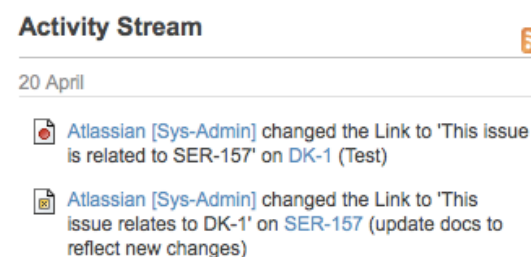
Activity Stream

20 April

Atlassian [Sys-Admin] changed the Link to 'This issue is related to SER-157' on DK-1 (Test)

Atlassian [Sys-Admin] changed the Link to 'This issue relates to DK-1' on SER-157 (update docs to reflect new changes)